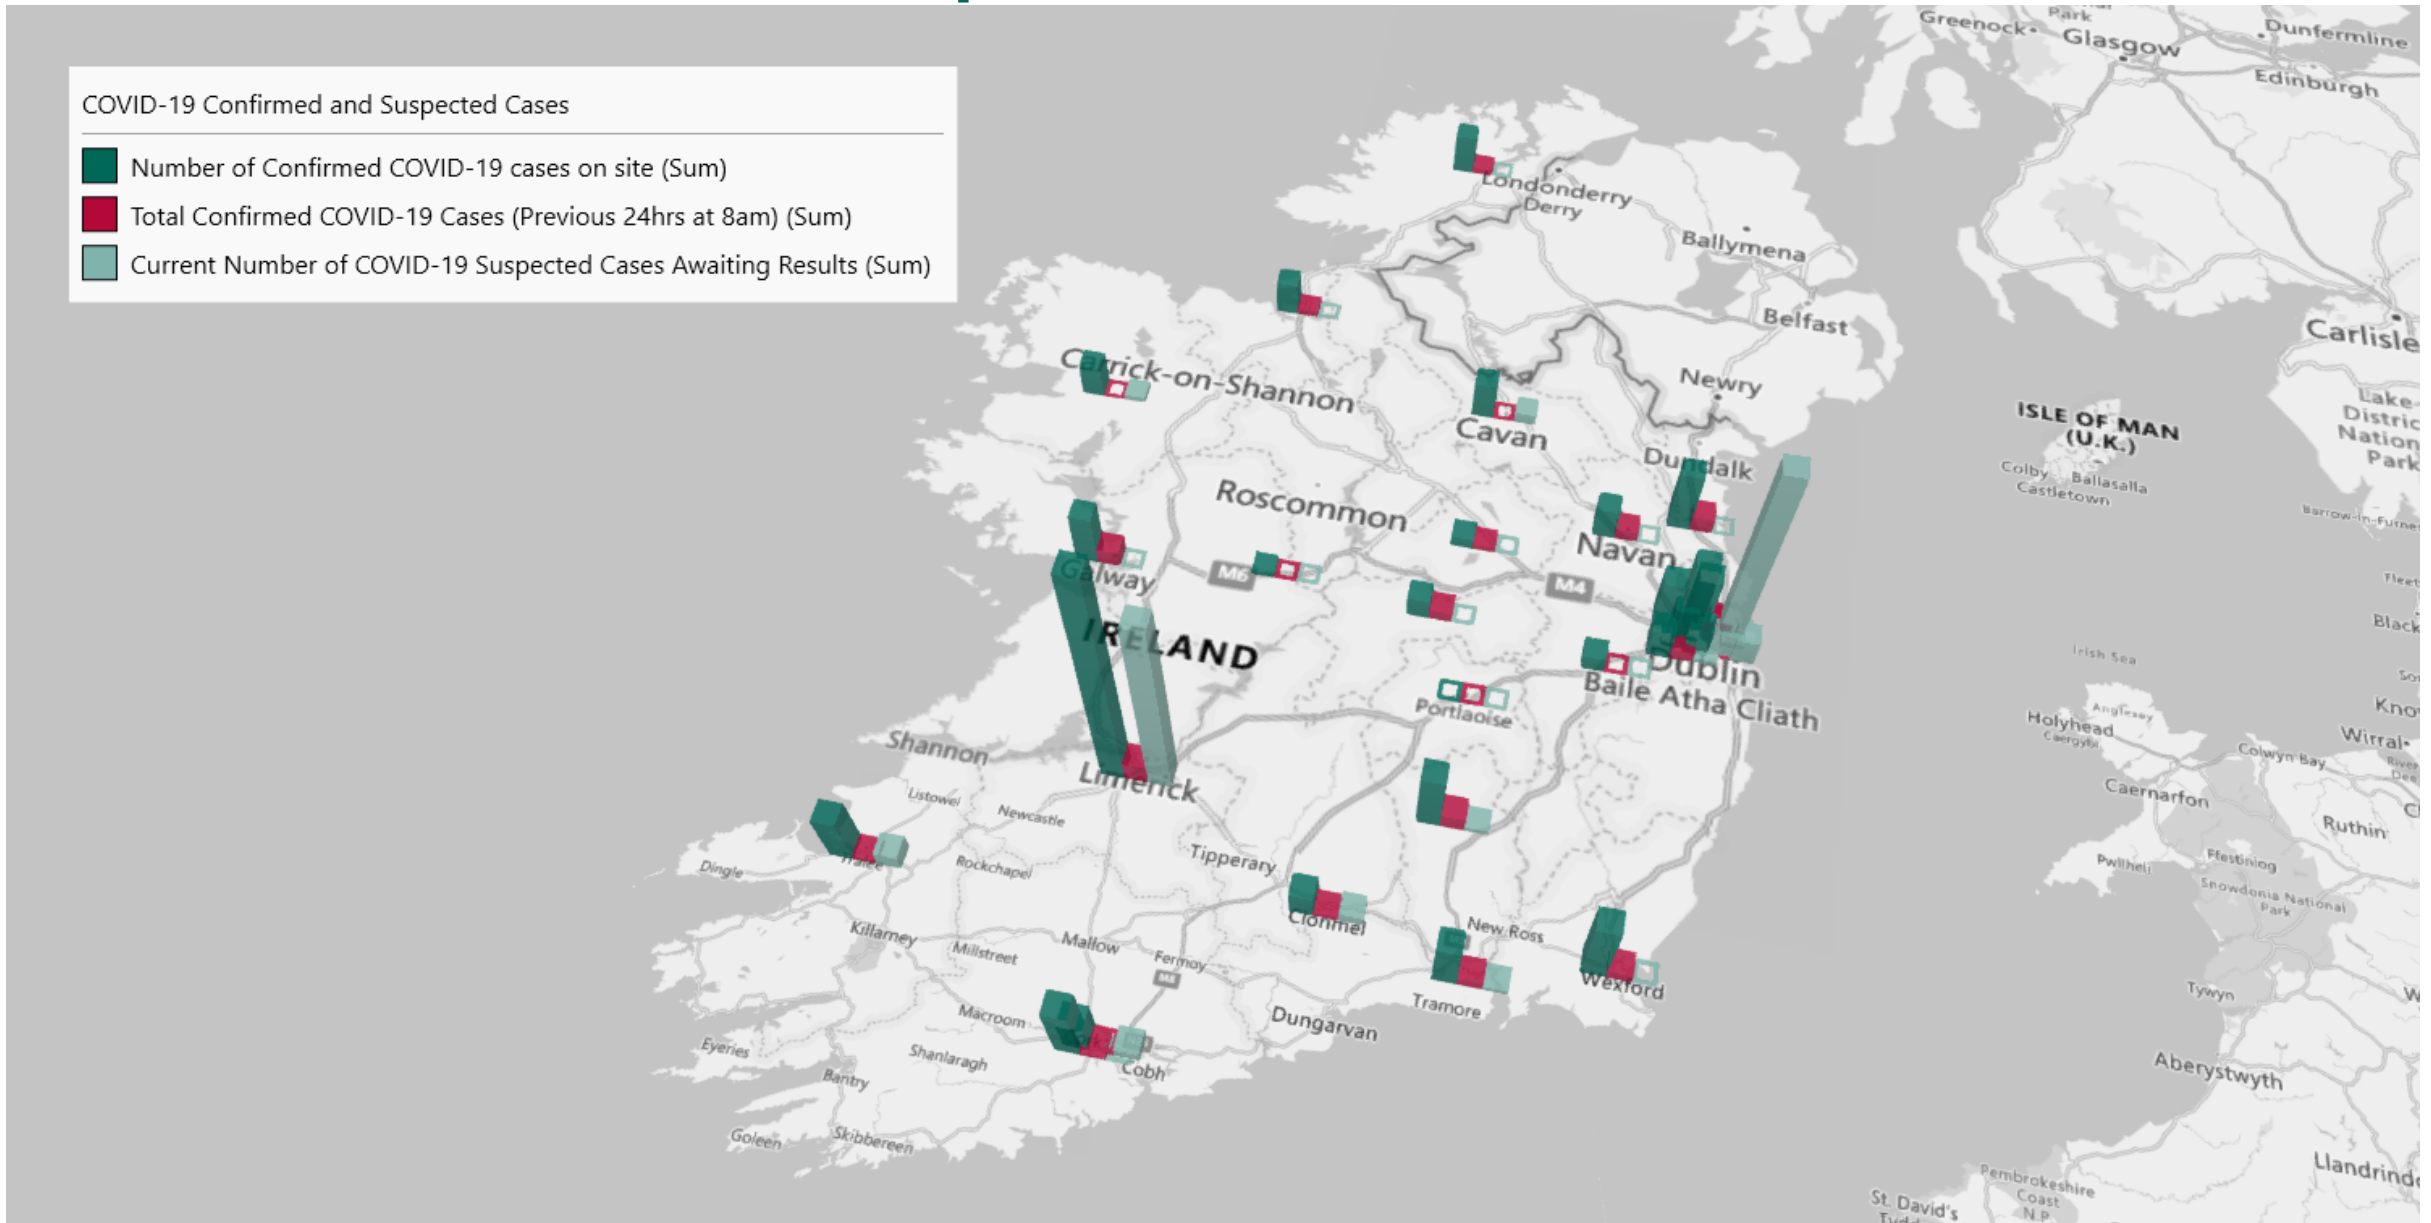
COVID-19 Confirmed and Suspected Cases

Number of Confirmed COVID-19 cases on site (Sum)

Total Confirmed COVID-19 Cases (Previous 24hrs at 8am) (Sum)

Current Number of COVID-19 Suspected Cases Awaiting Results (Sum)

Greenock Glasgow Dunfermline Edinburgh Londonderry Derry Ballymena Belfast Carlisle Carrick-on-Shannon Newry Cavan ISLE OF MAN (U.K.) Colby Ballasalla Castletown Lake District National Park Dundalk Roscommon Navan Galway M6 M4 IRELAND Dublin Baile Atha Cliath Portlaoise Irish Sea Holyhead Caernarfon Colwyn Bay Wirral Ruthin Shannon Limerick Listowel Newcastle Tipperary Tralee Dingle Rockchapel Clonmel Killarney Millstreet Mallow Fermoy New Ross Wexford Dungarvan Tramore Macroom Shanlaragh Cobh Eyeries Bantry Goleen Skibbereen Pwllheli Ffestiniog Snowdonia National Park Tywyn Aberystwyth Pembrokeshire Coast N.P. St. David's Llandrindod Black Fleet